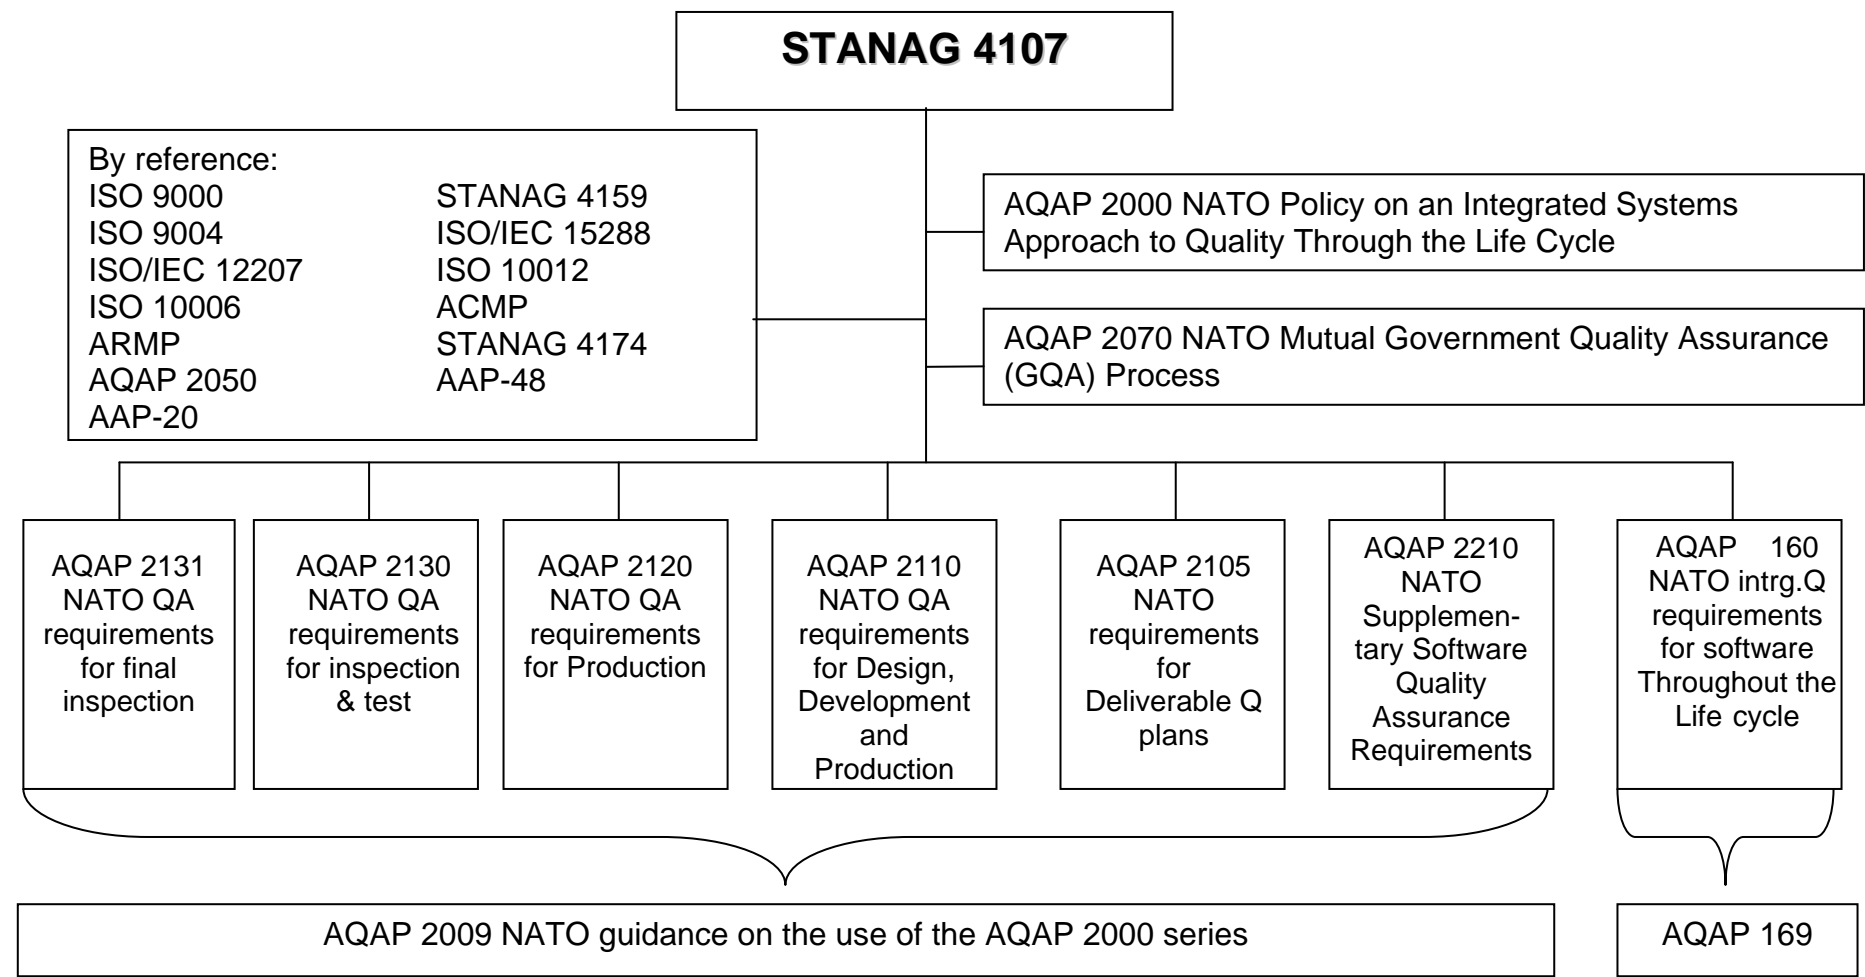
STANAG 4107

By reference:
ISO 9000
ISO 9004
ISO/IEC 12207
ISO 10006
ARMP
AQAP 2050
AAP-20

STANAG 4159
ISO/IEC 15288
ISO 10012
ACMP
STANAG 4174
AAP-48

AQAP 2000 NATO Policy on an Integrated Systems Approach to Quality Through the Life Cycle

AQAP 2070 NATO Mutual Government Quality Assurance (GQA) Process

AQAP 2131 NATO QA requirements for final inspection

AQAP 2130 NATO QA requirements for inspection & test

AQAP 2120 NATO QA requirements for Production

AQAP 2110 NATO QA requirements for Design, Development and Production

AQAP 2105 NATO requirements for Deliverable Q plans

AQAP 2210 NATO Supplementary Software Quality Assurance Requirements

AQAP 160 NATO intrg.Q requirements for software Throughout the Life cycle

AQAP 2009 NATO guidance on the use of the AQAP 2000 series

AQAP 169